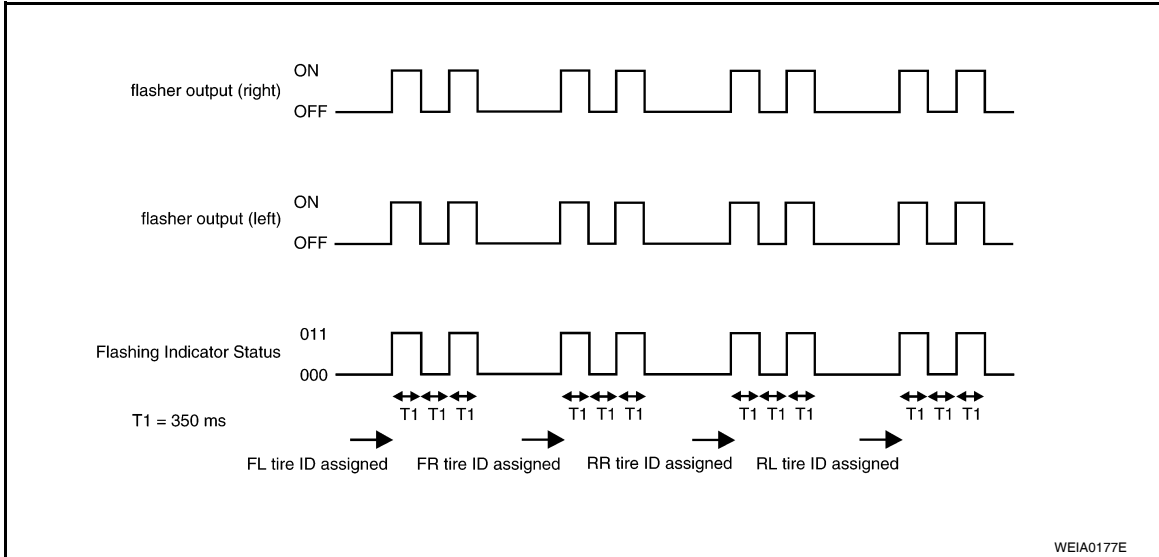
flasher output (right)
ON
OFF

flasher output (left)
ON
OFF

Flashing Indicator Status
011
000

T1 T1 T1
T1 T1 T1
T1 T1 T1
T1 T1 T1

T1 = 350 ms

FL tire ID assigned
FR tire ID assigned
RR tire ID assigned
RL tire ID assigned

WEIA0177E